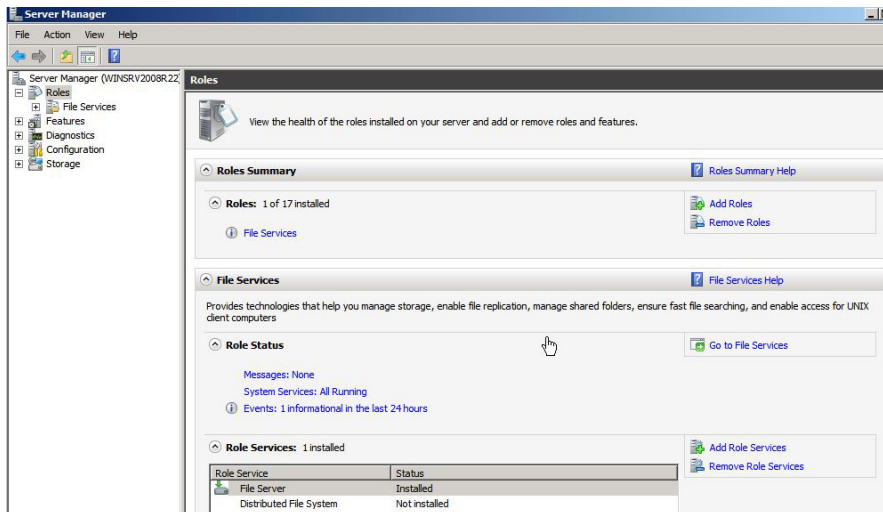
Server Manager

File Action View Help

Server Manager (WINSRV2008R22
Roles
File Services
Features
Diagnostics
Configuration
Storage

Roles

View the health of the roles installed on your server and add or remove roles and features.

Roles Summary

Roles Summary Help

Roles: 1 of 17 installed

Add Roles
Remove Roles

File Services

File Services

File Services Help

Provides technologies that help you manage storage, enable file replication, manage shared folders, ensure fast file searching, and enable access for UNIX client computers

Role Status

Go to File Services

Messages: None
System Services: All Running
Events: 1 informational in the last 24 hours

Role Services: 1 installed

Add Role Services
Remove Role Services

| Role Service | Status |
|---|---|
| File Server | Installed |
| Distributed File System | Not installed |